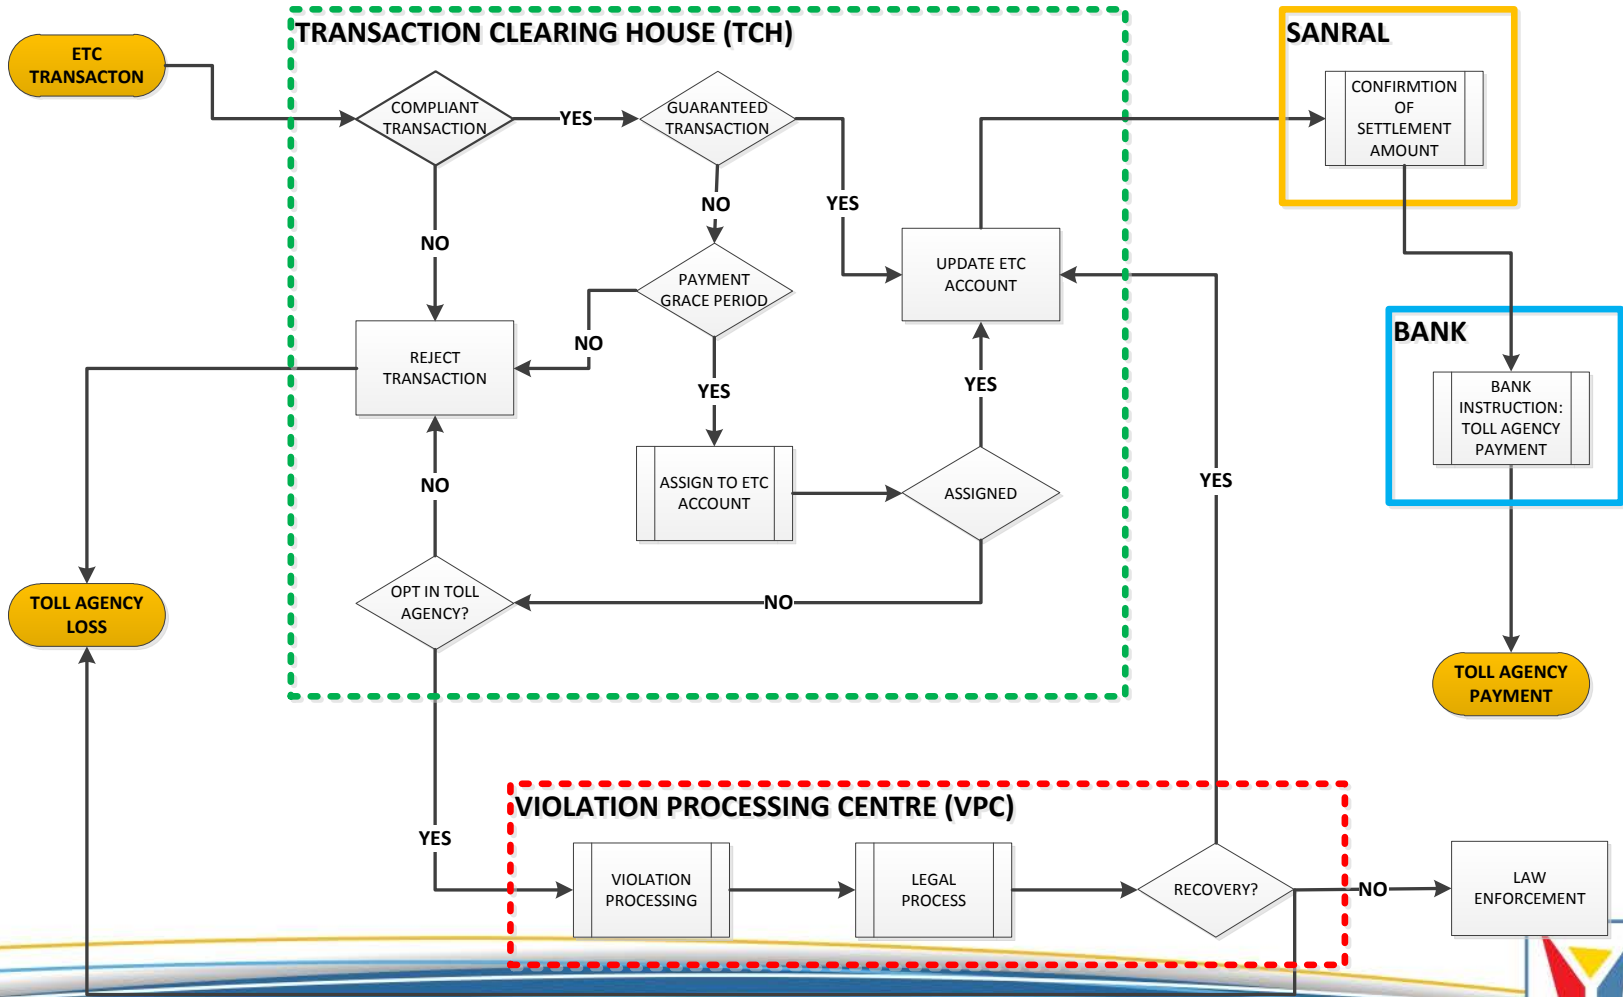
ETC TRANSACTON

TRANSACTION CLEARING HOUSE (TCH)

COMPLIANT TRANSACTION

YES

GUARANTEED TRANSACTION

NO

YES

NO

PAYMENT GRACE PERIOD

UPDATE ETC ACCOUNT

REJECT TRANSACTION

NO

YES

YES

ASSIGN TO ETC ACCOUNT

ASSIGNED

NO

YES

OPT IN TOLL AGENCY?

NO

TOLL AGENCY LOSS

SANRAL

CONFIRMTION OF SETTLEMENT AMOUNT

BANK

BANK INSTRUCTION: TOLL AGENCY PAYMENT

TOLL AGENCY PAYMENT

YES

VIOLATION PROCESSING CENTRE (VPC)

VIOLATION PROCESSING

LEGAL PROCESS

RECOVERY?

NO

LAW ENFORCEMENT